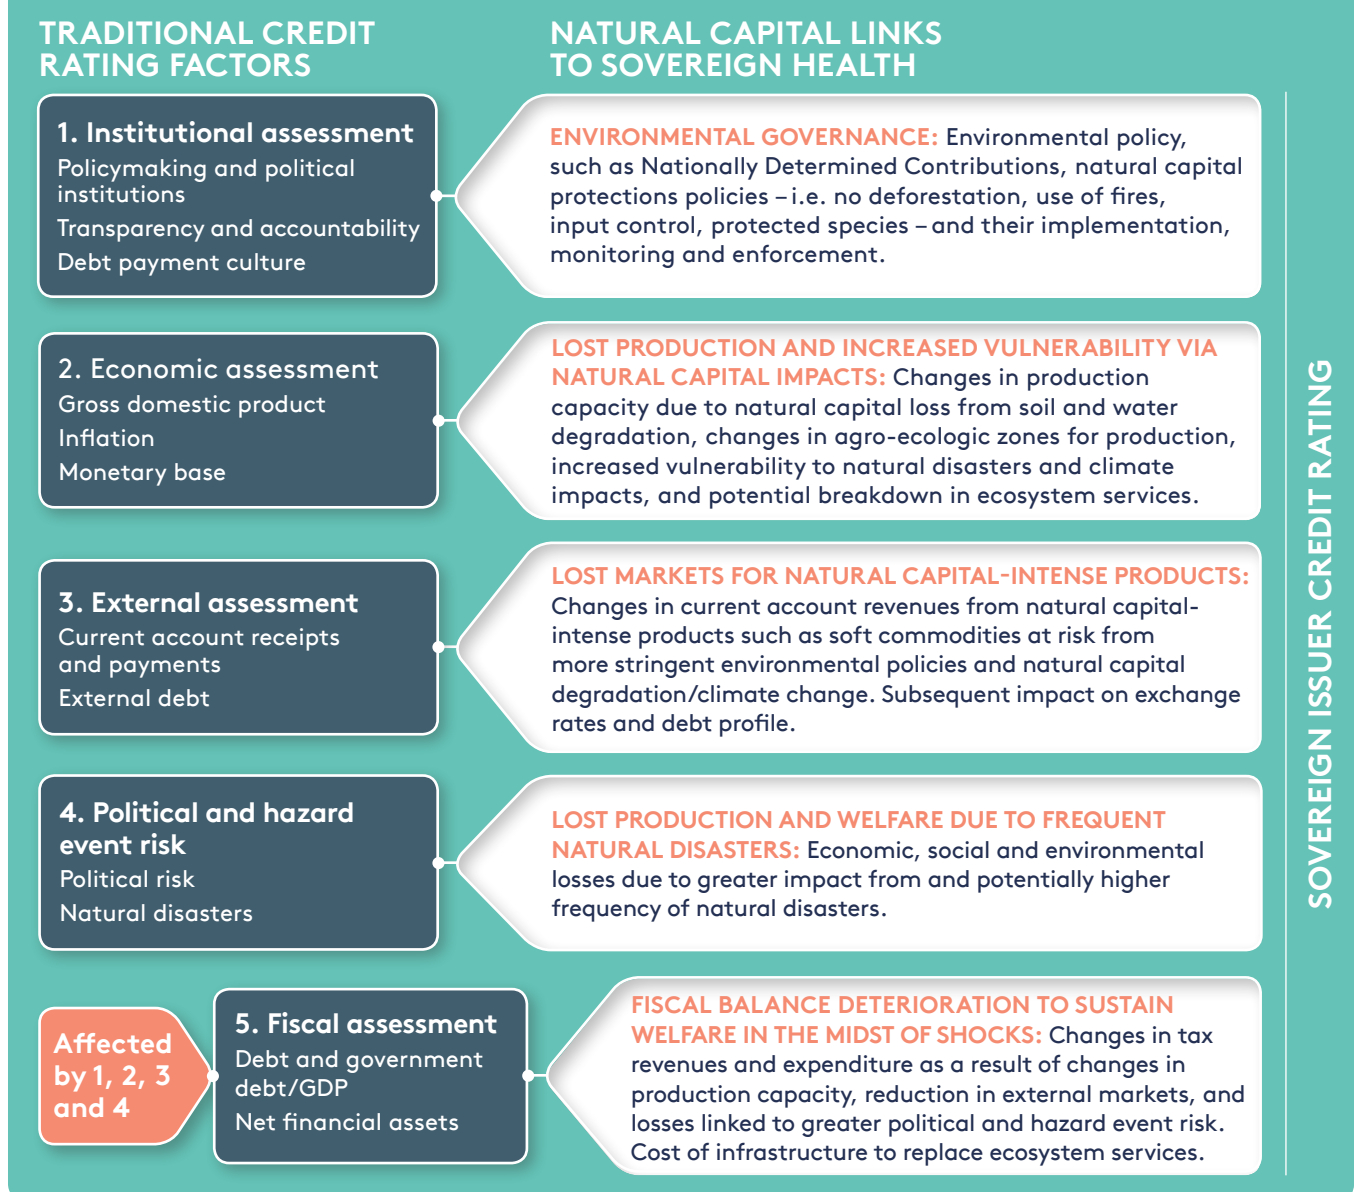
TRADITIONAL CREDIT RATING FACTORS

NATURAL CAPITAL LINKS TO SOVEREIGN HEALTH

1. Institutional assessment
Policymaking and political institutions
Transparency and accountability
Debt payment culture

ENVIRONMENTAL GOVERNANCE: Environmental policy, such as Nationally Determined Contributions, natural capital protections policies – i.e. no deforestation, use of fires, input control, protected species – and their implementation, monitoring and enforcement.

2. Economic assessment
Gross domestic product
Inflation
Monetary base

LOST PRODUCTION AND INCREASED VULNERABILITY VIA NATURAL CAPITAL IMPACTS: Changes in production capacity due to natural capital loss from soil and water degradation, changes in agro-ecologic zones for production, increased vulnerability to natural disasters and climate impacts, and potential breakdown in ecosystem services.

3. External assessment
Current account receipts and payments
External debt

LOST MARKETS FOR NATURAL CAPITAL-INTENSE PRODUCTS: Changes in current account revenues from natural capital-intense products such as soft commodities at risk from more stringent environmental policies and natural capital degradation/climate change. Subsequent impact on exchange rates and debt profile.

4. Political and hazard event risk
Political risk
Natural disasters

LOST PRODUCTION AND WELFARE DUE TO FREQUENT NATURAL DISASTERS: Economic, social and environmental losses due to greater impact from and potentially higher frequency of natural disasters.

Affected by 1, 2, 3 and 4

5. Fiscal assessment
Debt and government debt/GDP
Net financial assets

FISCAL BALANCE DETERIORATION TO SUSTAIN WELFARE IN THE MIDST OF SHOCKS: Changes in tax revenues and expenditure as a result of changes in production capacity, reduction in external markets, and losses linked to greater political and hazard event risk. Cost of infrastructure to replace ecosystem services.

SOVEREIGN ISSUER CREDIT RATING